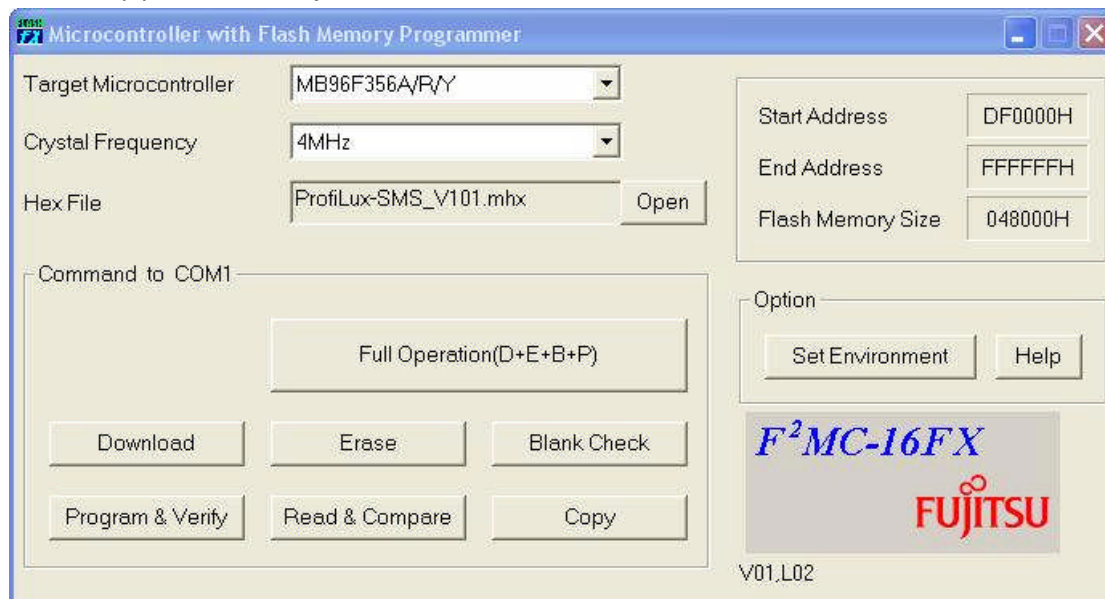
Microcontroller with Flash Memory Programmer

Target Microcontroller MB96F356A/R/Y

Crystal Frequency 4MHz

Hex File ProfiLux-SMS_V101.mhx Open

Start Address DF0000H

End Address FFFFFFH

Flash Memory Size 048000H

Command to COM1

Full Operation(D+E+B+P)

Download

Erase

Blank Check

Program & Verify

Read & Compare

Copy

Option

Set Environment

Help

$F^2MC$-16FX

FUJITSU

V01,L02